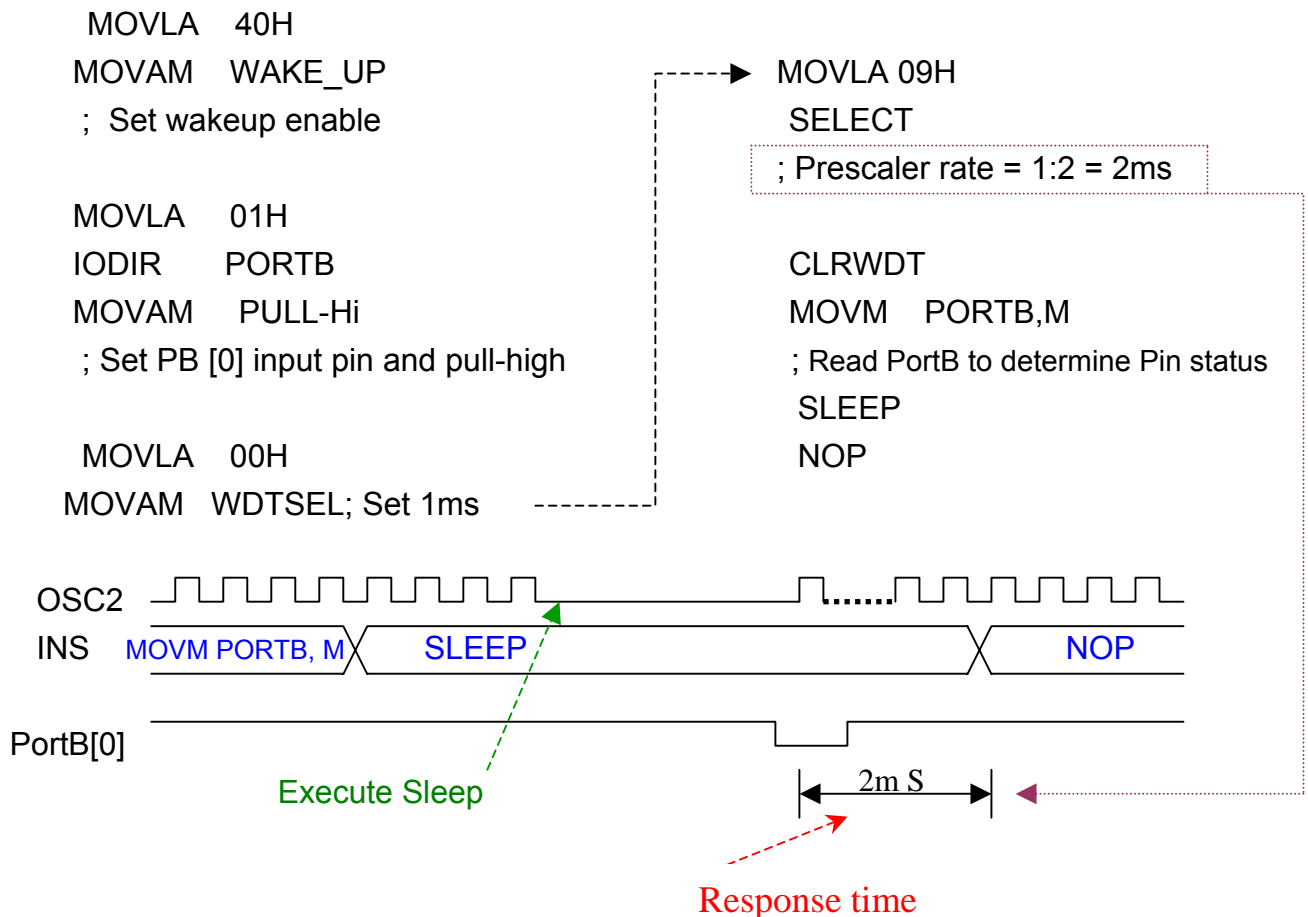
MOVLA 40H
MOVAM WAKE_UP
; Set wakeup enable

MOVLA 01H
IODIR PORTB
MOVAM PULL-Hi
; Set PB [0] input pin and pull-high

MOVLA 00H
MOVAM WDTSEL; Set 1ms

MOVLA 09H
SELECT
; Prescaler rate = 1:2 = 2ms

CLRWDT
MOVM PORTB,M
; Read PortB to determine Pin status
SLEEP
NOP

OSC2
INS
MOVM PORTB, M
SLEEP
NOP
PortB[0]
Execute Sleep
2m S
Response time